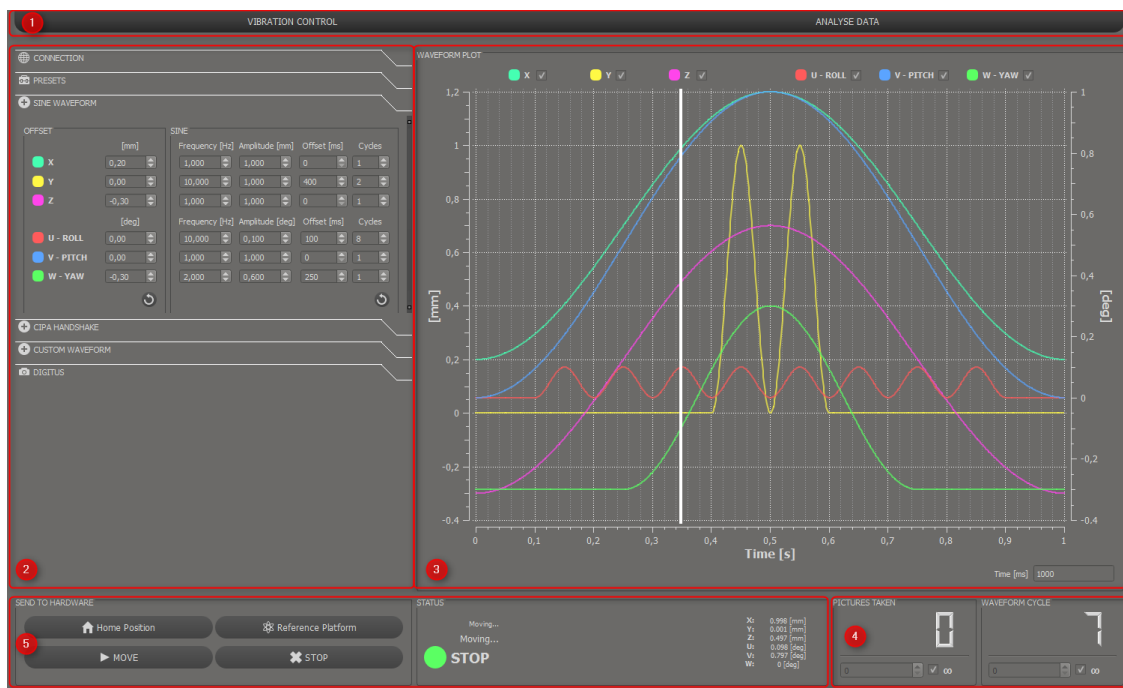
1 VIBRATION CONTROL ANALYSE DATA

CONNECTION
PRESETS
SINE WAVEFORM

OFFSET

[mm]

X 0,20
Y 0,00
Z -0,30

[deg]

U - ROLL 0,00
V - PITCH 0,00
W - YAW -0,30

SINE

| Frequency [Hz] | Amplitude [mm] | Offset [ms] | Cycles |
|---|---|---|---|
| 1,000 | 1,000 | 0 | 1 |
| 10,000 | 1,000 | 400 | 2 |
| 1,000 | 1,000 | 0 | 1 |

| Frequency [Hz] | Amplitude [deg] | Offset [ms] | Cycles |
|---|---|---|---|
| 10,000 | 0,100 | 100 | 8 |
| 1,000 | 1,000 | 0 | 1 |
| 2,000 | 0,600 | 250 | 1 |

CIPA HANDSHAKE
CUSTOM WAVEFORM
DIGITUS

2

WAVEFORM PLOT

X Y Z U - ROLL V - PITCH W - YAW

1,2 1 0,8 0,6 0,4 0,2 0 -0,2 -0,4
[mm]
1 0,8 0,6 0,4 0,2 0 -0,2 -0,4
[deg]
0 0,1 0,2 0,3 0,4 0,5 0,6 0,7 0,8 0,9 1
Time [s]

3

Time [ms] 1000

SEND TO HARDWARE

Home Position
Reference Platform
5
MOVE
STOP

STATUS

Moving...
Moving...
STOP

X: 0.998 [mm]
Y: 0.001 [mm]
Z: 0.497 [mm]
U: 0.098 [deg]
V: 0.797 [deg]
W: 0 [deg]

PICTURES TAKEN
4
0
0 ∞

WAVEFORM CYCLE
7
0 ∞